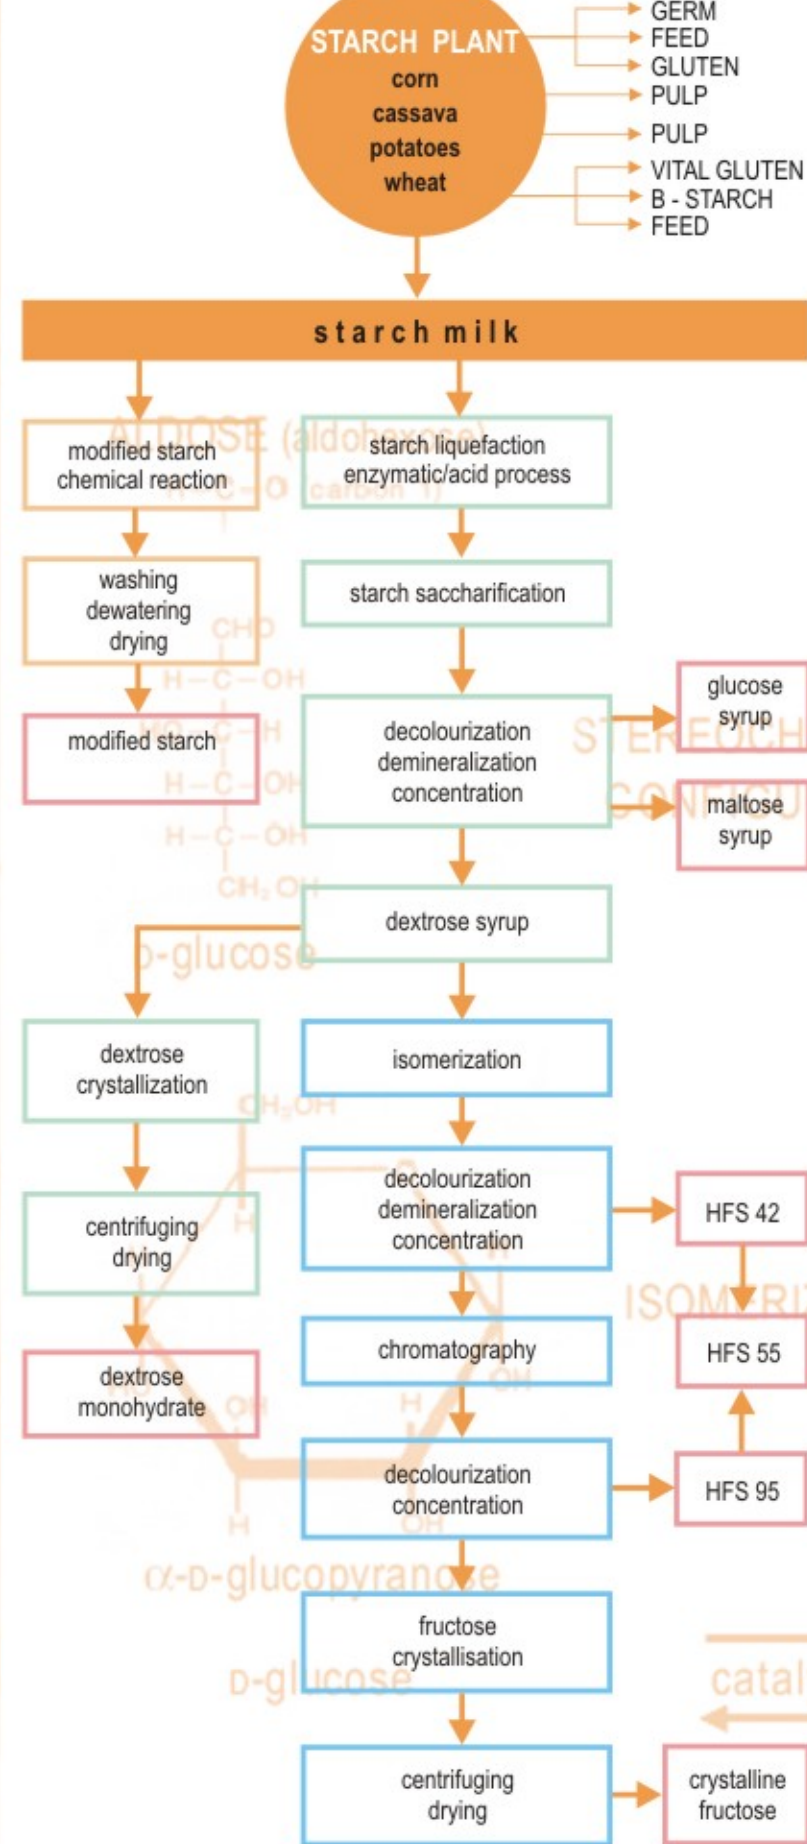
STARCH PLANT
corn
cassava
potatoes
wheat

GERM
FEED
GLUTEN
PULP
PULP
VITAL GLUTEN
B - STARCH
FEED

starch milk

modified starch chemical reaction

washing dewatering drying

modified starch

starch liquefaction enzymatic/acid process

starch saccharification

decolourization demineralization concentration

glucose syrup

maltose syrup

dextrose syrup

dextrose crystallization

centrifuging drying

dextrose monohydrate

isomerization

decolourization demineralization concentration

HFS 42

chromatography

HFS 55

decolourization concentration

HFS 95

fructose crystallisation

centrifuging drying

crystalline fructose

ALDOSE (aldohexose)
carbon 1
CHO
H—C—OH
HO—C—H
H—C—OH
H—C—OH
CH₂OH
D-glucose
CH₂OH
H
OH
H
OH
α-D-glucopyranose
D-glucose
STEREOCH
CONFIGU
ISOMERIZ
catal